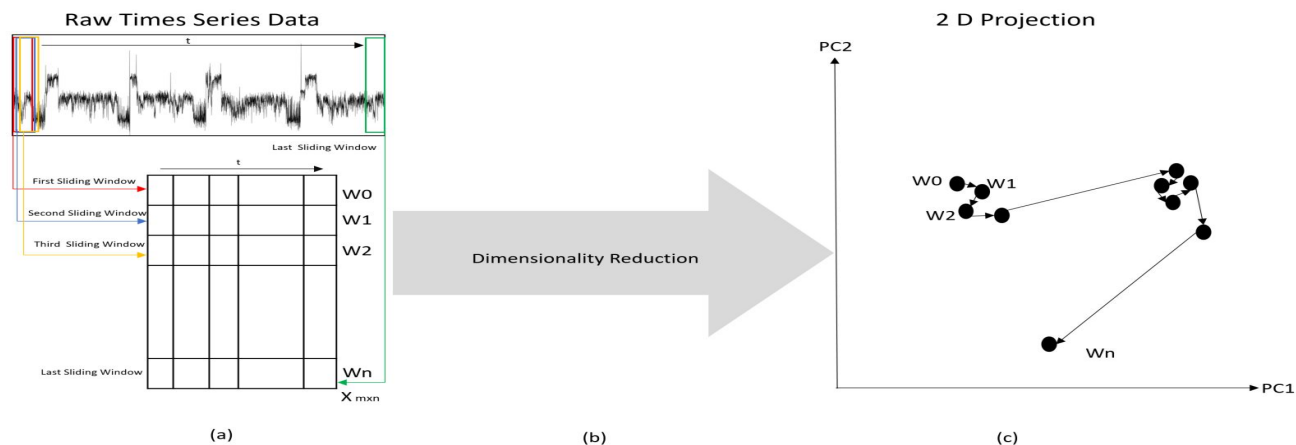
Raw Times Series Data

t

Last Sliding Window

t

First Sliding Window

Second Sliding Window

Third Sliding Window

W0

W1

W2

Last Sliding Window

Wn

$X_{mxn}$

(a)

Dimensionality Reduction

(b)

2 D Projection

PC2

W0

W1

W2

Wn

PC1

(c)